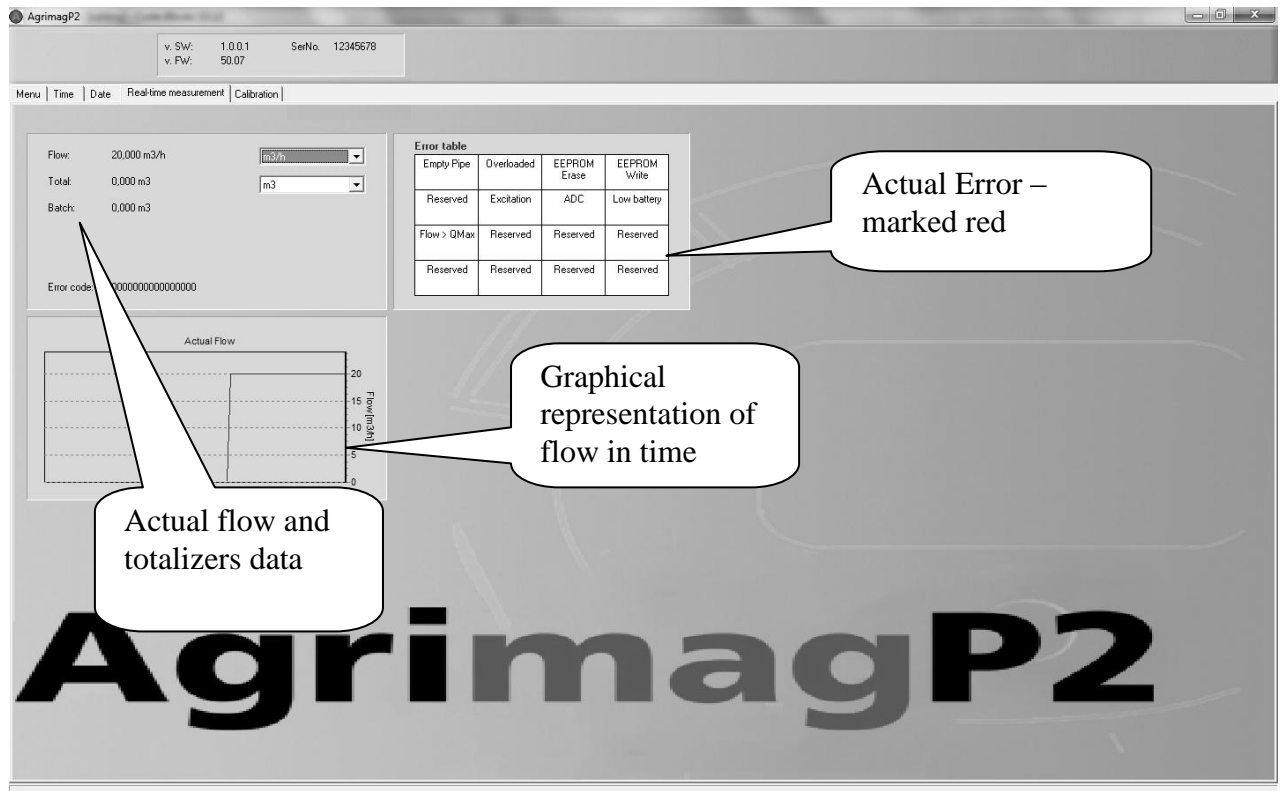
AgrimagP2

v. SW: 1.0.0.1
v. FW: 50.07
SerNo. 12345678

Menu | Time | Date | Real-time measurement | Calibration

Flow: 20,000 m3/h
Total: 0,000 m3
Batch: 0,000 m3

m3/h
m3

Error code: 0000000000000000

Error table

| Empty Pipe | Overloaded | EEPROM Erase | EEPROM Write |
|---|---|---|---|
| Reserved | Excitation | ADC | Low battery |
| Flow > QMax | Reserved | Reserved | Reserved |
| Reserved | Reserved | Reserved | Reserved |

Actual Error – marked red

Actual Flow

20
15
10
5
0
Flow [m3/h]

Graphical representation of flow in time

Actual flow and totalizers data

AgrimagP2